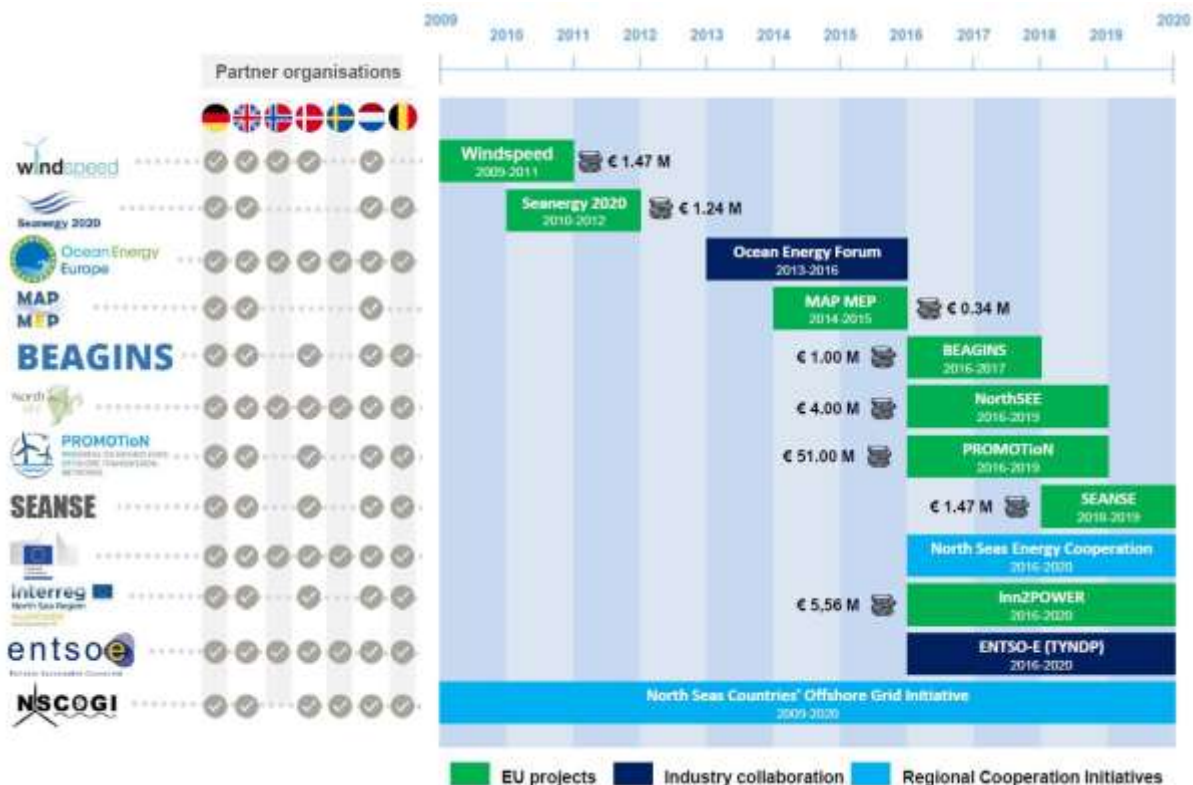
2009 2010 2011 2012 2013 2014 2015 2016 2017 2018 2019 2020

Partner organisations

windspeed
Windspeed 2009-2011 € 1.47 M

Seanergy 2020
Seanergy 2020 2010-2012 € 1.24 M

Ocean Energy Europe
Ocean Energy Forum 2013-2016

MAP MEP
MAP MEP 2014-2015 € 0.34 M

BEAGINS
€ 1.00 M BEAGINS 2016-2017

North SEE
€ 4.00 M NorthSEE 2016-2019

PROMOTioN
€ 51.00 M PROMOTioN 2016-2019

SEANSE
€ 1.47 M SEANSE 2018-2019

North Seas Energy Cooperation 2016-2020

interreg North Sea Region
€ 5,56 M Inn2POWER 2016-2020

entsoe
ENTSO-E (TYNDP) 2016-2020

NSCOGI
North Seas Countries' Offshore Grid Initiative 2009-2020

EU projects Industry collaboration Regional Cooperation Initiatives